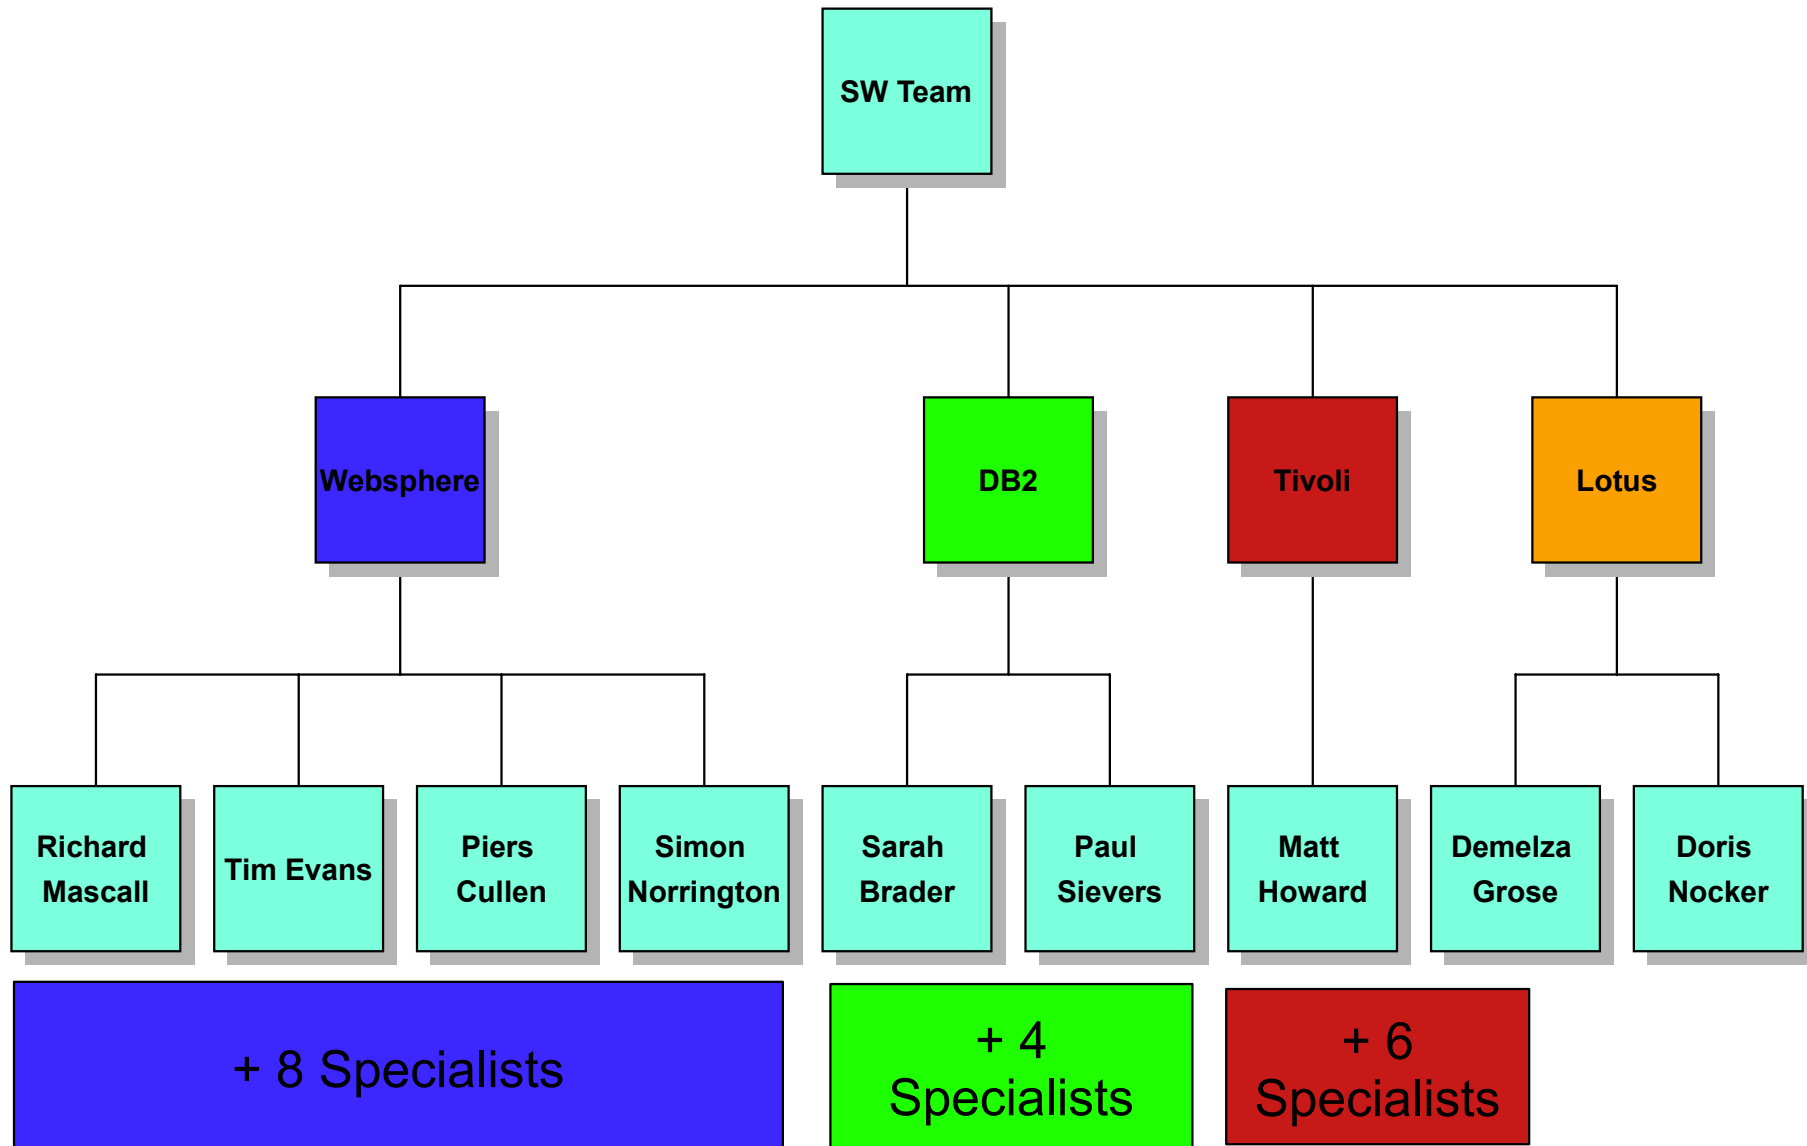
SW Team

Websphere

DB2

Tivoli

Lotus

Richard Mascall

Tim Evans

Piers Cullen

Simon Norrington

Sarah Brader

Paul Sievers

Matt Howard

Demelza Grose

Doris Nocker

+ 8 Specialists

+ 4 Specialists

+ 6 Specialists